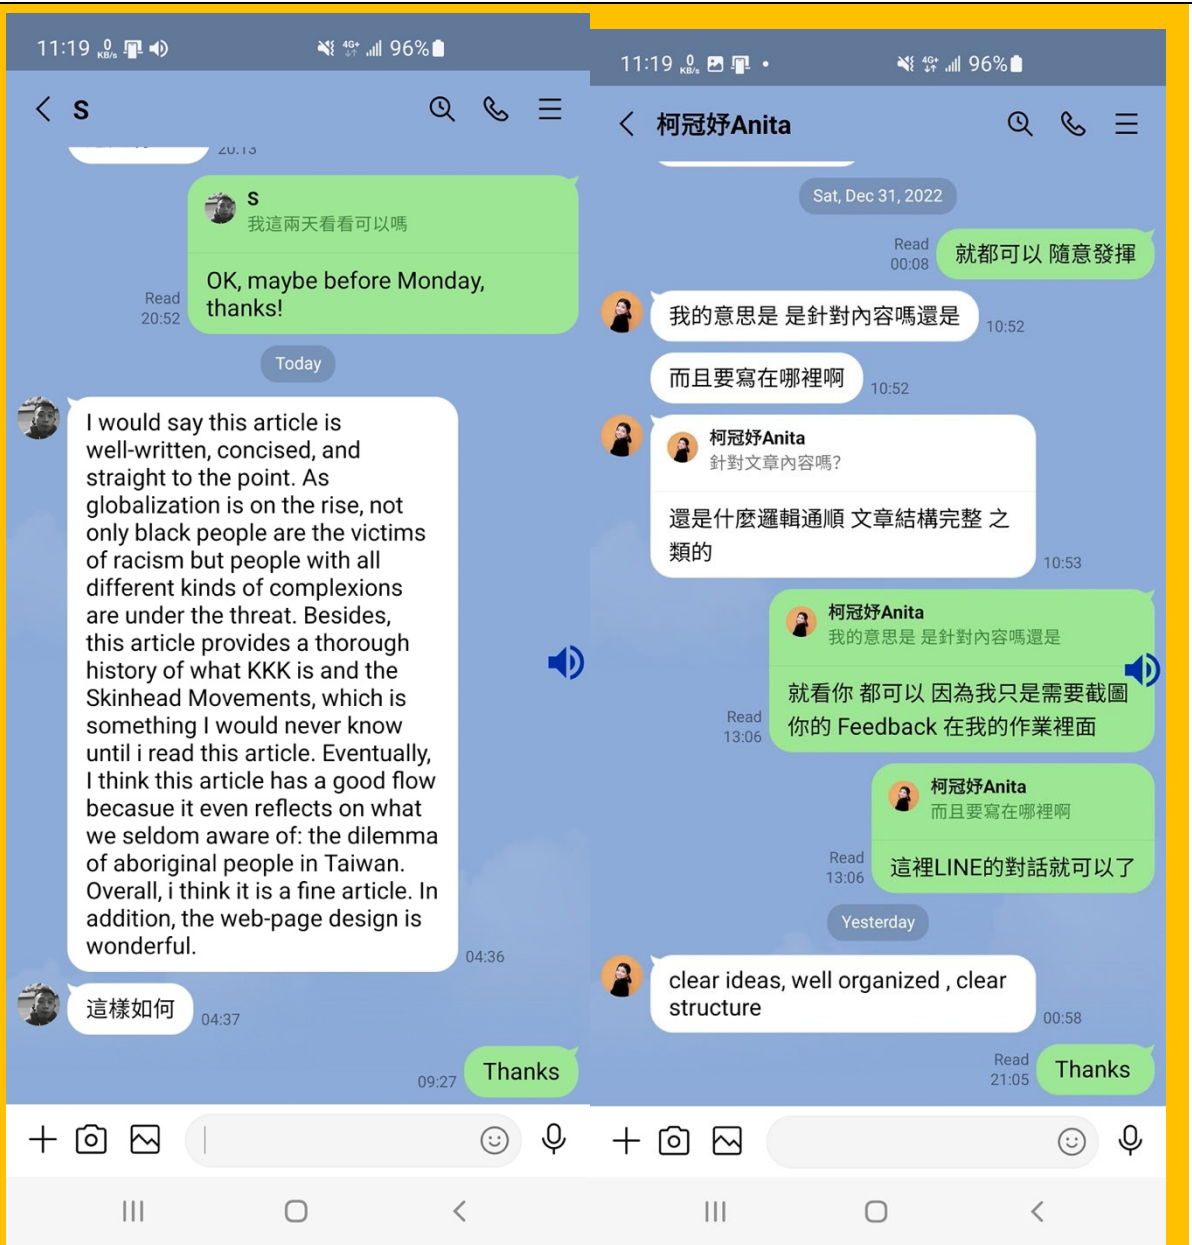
11:19 0 KB/s 4G+ 96%

S

20:13

S
我這兩天看看可以嗎

Read 20:52
OK, maybe before Monday, thanks!

Today

I would say this article is well-written, concised, and straight to the point. As globalization is on the rise, not only black people are the victims of racism but people with all different kinds of complexions are under the threat. Besides, this article provides a thorough history of what KKK is and the Skinhead Movements, which is something I would never know until i read this article. Eventually, I think this article has a good flow becasue it even reflects on what we seldom aware of: the dilemma of aboriginal people in Taiwan. Overall, i think it is a fine article. In addition, the web-page design is wonderful.
04:36

這樣如何
04:37

09:27
Thanks

11:19 0 KB/s 4G+ 96%

柯冠妤Anita

Sat, Dec 31, 2022

Read 00:08
就都可以 隨意發揮

我的意思是 是針對內容嗎還是
10:52

而且要寫在哪裡啊
10:52

柯冠妤Anita
針對文章內容嗎?
還是什麼邏輯通順 文章結構完整 之類的
10:53

柯冠妤Anita
我的意思是 是針對內容嗎還是
Read 13:06
就看你 都可以 因為我只是需要截圖你的 Feedback 在我的作業裡面

柯冠妤Anita
而且要寫在哪裡啊
Read 13:06
這裡LINE的對話就可以了

Yesterday

clear ideas, well organized , clear structure
00:58

Read 21:05
Thanks